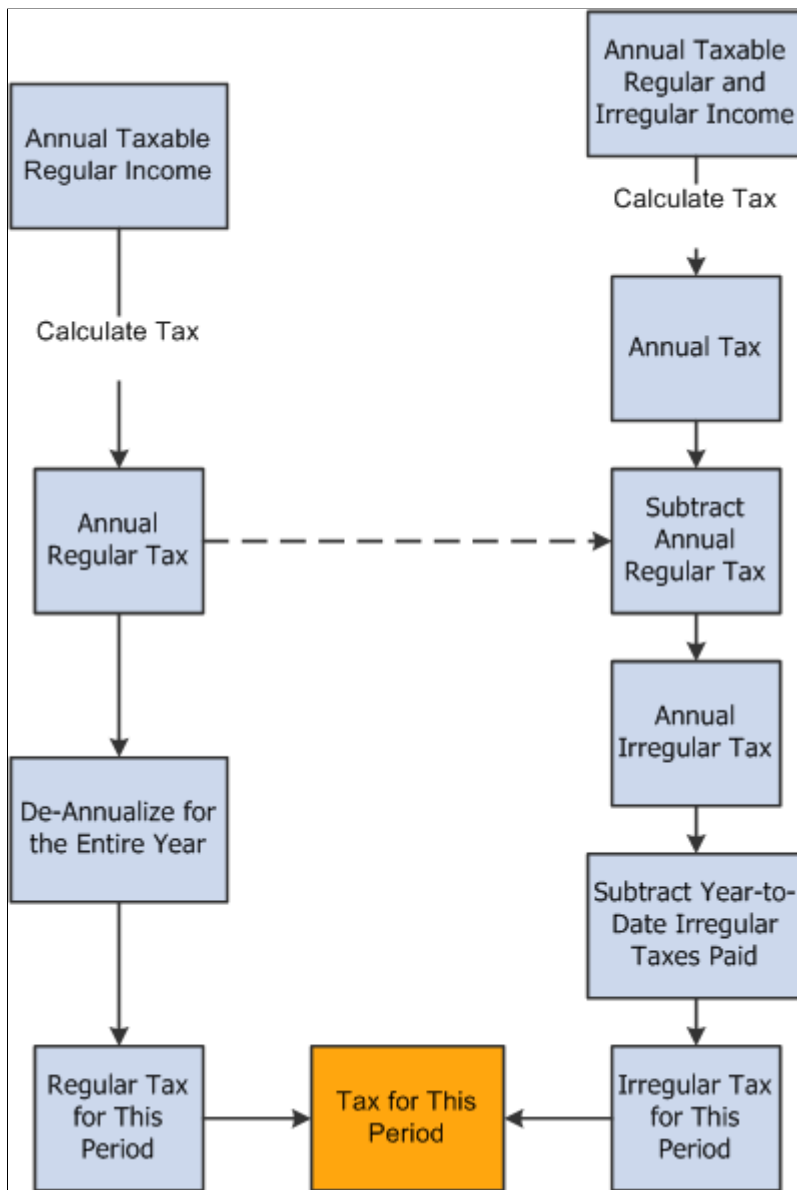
Annual Taxable Regular Income

Calculate Tax

Annual Regular Tax

De-Annualize for the Entire Year

Regular Tax for This Period

Annual Taxable Regular and Irregular Income

Calculate Tax

Annual Tax

Subtract Annual Regular Tax

Annual Irregular Tax

Subtract Year-to-Date Irregular Taxes Paid

Irregular Tax for This Period

Tax for This Period